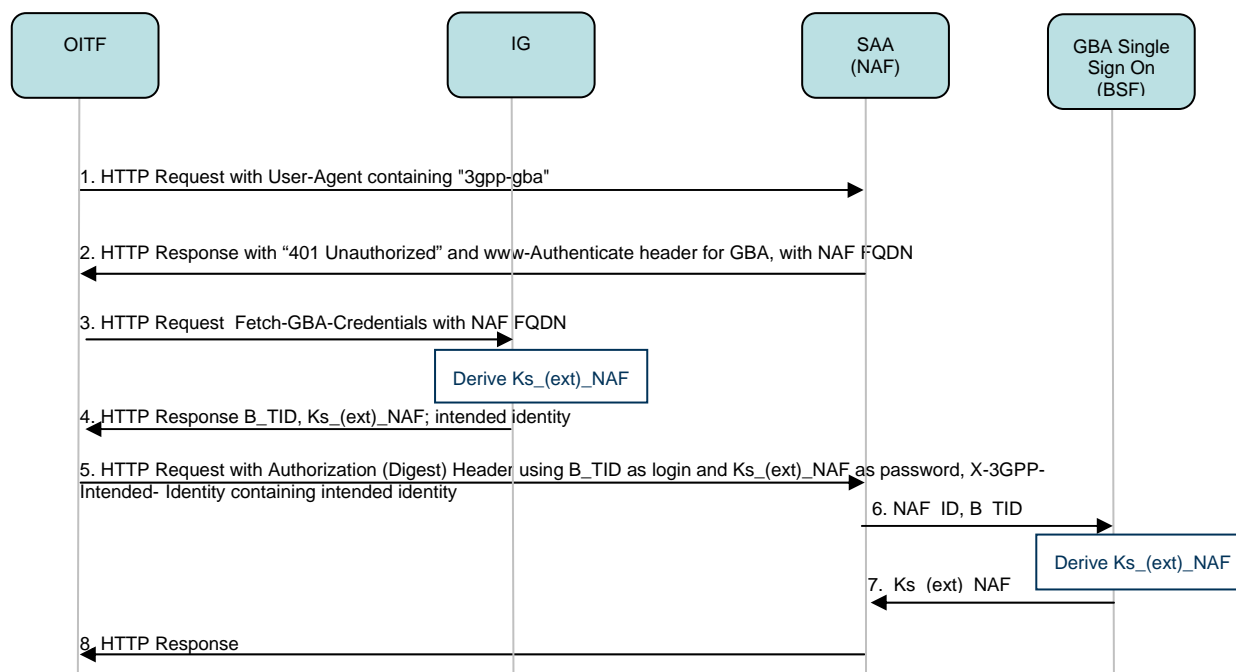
OITF

IG

SAA (NAF)

GBA Single Sign On (BSF)

1. HTTP Request with User-Agent containing "3gpp-gba"

2. HTTP Response with “401 Unauthorized” and www-Authenticate header for GBA, with NAF FQDN

3. HTTP Request Fetch-GBA-Credentials with NAF FQDN

Derive Ks_(ext)_NAF

4. HTTP Response B_TID, Ks_(ext)_NAF; intended identity

5. HTTP Request with Authorization (Digest) Header using B_TID as login and Ks_(ext)_NAF as password, X-3GPP-Intended- Identity containing intended identity

6. NAF ID, B TID

Derive Ks_(ext)_NAF

7. Ks (ext) NAF

8. HTTP Response